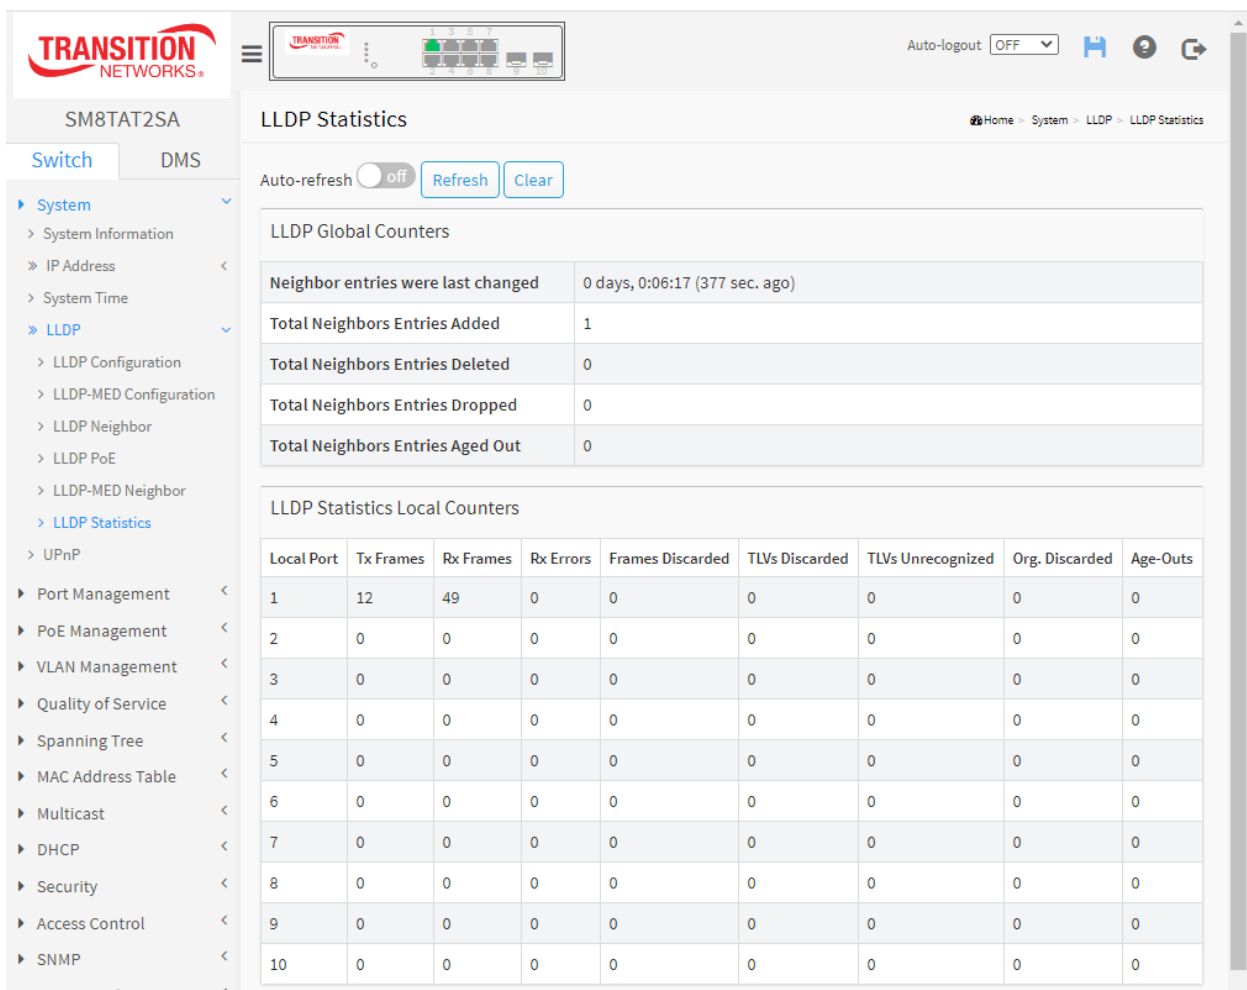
TRANSITION NETWORKS.

TRANSITION NETWORKS

1 3 5 7
2 4 6 8 9 10

Auto-logout OFF

SM8TAT2SA

Switch DMS

System
System Information
IP Address
System Time
LLDP
LLDP Configuration
LLDP-MED Configuration
LLDP Neighbor
LLDP PoE
LLDP-MED Neighbor
LLDP Statistics
UPnP
Port Management
PoE Management
VLAN Management
Quality of Service
Spanning Tree
MAC Address Table
Multicast
DHCP
Security
Access Control
SNMP

LLDP Statistics

Home > System > LLDP > LLDP Statistics

Auto-refresh off Refresh Clear

LLDP Global Counters

| Neighbor entries were last changed | 0 days, 0:06:17 (377 sec. ago) |
|---|---|
| Total Neighbors Entries Added | 1 |
| Total Neighbors Entries Deleted | 0 |
| Total Neighbors Entries Dropped | 0 |
| Total Neighbors Entries Aged Out | 0 |

LLDP Statistics Local Counters

| Local Port | Tx Frames | Rx Frames | Rx Errors | Frames Discarded | TLVs Discarded | TLVs Unrecognized | Org. Discarded | Age-Outs |
|---|---|---|---|---|---|---|---|---|
| 1 | 12 | 49 | 0 | 0 | 0 | 0 | 0 | 0 |
| 2 | 0 | 0 | 0 | 0 | 0 | 0 | 0 | 0 |
| 3 | 0 | 0 | 0 | 0 | 0 | 0 | 0 | 0 |
| 4 | 0 | 0 | 0 | 0 | 0 | 0 | 0 | 0 |
| 5 | 0 | 0 | 0 | 0 | 0 | 0 | 0 | 0 |
| 6 | 0 | 0 | 0 | 0 | 0 | 0 | 0 | 0 |
| 7 | 0 | 0 | 0 | 0 | 0 | 0 | 0 | 0 |
| 8 | 0 | 0 | 0 | 0 | 0 | 0 | 0 | 0 |
| 9 | 0 | 0 | 0 | 0 | 0 | 0 | 0 | 0 |
| 10 | 0 | 0 | 0 | 0 | 0 | 0 | 0 | 0 |